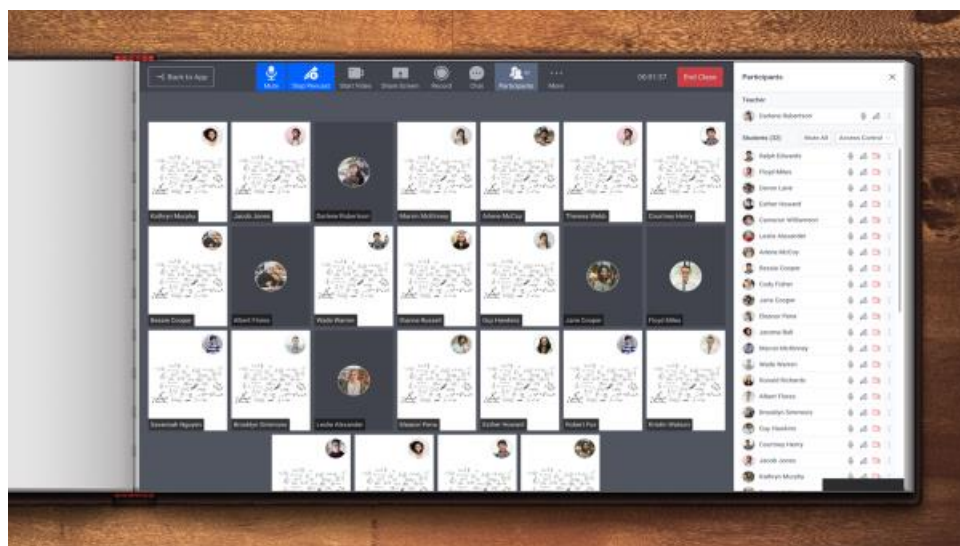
Back to App

Mute

Stop Present

Start Video

Share Screen

Record

Chat

Participants

More

00:01:57

End Class

Participants

Teacher

Darlene Robertson

Students (32)

Mute All

Access Control

Ralph Edwards

Floyd Miles

Devon Lane

Esther Howard

Cameron Williamson

Leslie Alexander

Arlene McCoy

Bessie Cooper

Cody Fisher

Jane Cooper

Eleanor Pena

Jerome Bell

Marvin McKinney

Wade Warren

Ronald Richards

Albert Flores

Brooklyn Simmons

Guy Hawkins

Courtney Henry

Jacob Jones

Kathryn Murphy

Kathryn Murphy

Jacob Jones

Darlene Robertson

Marvin McKinney

Arlene McCoy

Theresa Webb

Courtney Henry

Bessie Cooper

Albert Flores

Wade Warren

Dianne Russell

Guy Hawkins

Jane Cooper

Floyd Miles

Savannah Nguyen

Brooklyn Simmons

Leslie Alexander

Eleanor Pena

Esther Howard

Robert Fox

Kristin Watson